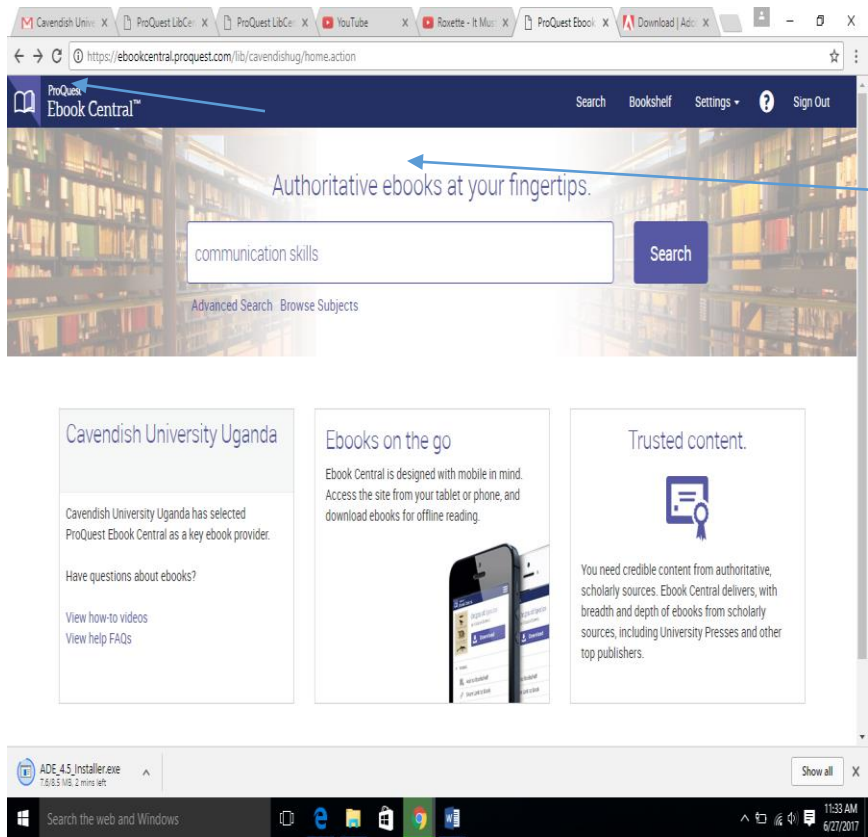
Cavendish Unive X | ProQuest LibCer X | ProQuest LibCer X | YouTube X | Roxette - It Mus X | ProQuest Ebook X | Download | Ado X

https://ebookcentral.proquest.com/lib/cavendishug/home.action

ProQuest Ebook Central™

Search Bookshelf Settings ? Sign Out

Authoritative ebooks at your fingertips.

communication skills

Search

Advanced Search Browse Subjects

Cavendish University Uganda

Cavendish University Uganda has selected ProQuest Ebook Central as a key ebook provider.

Have questions about ebooks?

View how-to videos
View help FAQs

Ebooks on the go

Ebook Central is designed with mobile in mind. Access the site from your tablet or phone, and download ebooks for offline reading.

Trusted content.

You need credible content from authoritative, scholarly sources. Ebook Central delivers, with breadth and depth of ebooks from scholarly sources, including University Presses and other top publishers.

ADE_4.5_Installer.exe
7.6/8.5 MB, 2 mins left

Show all

Search the web and Windows

11:33 AM
6/27/2017